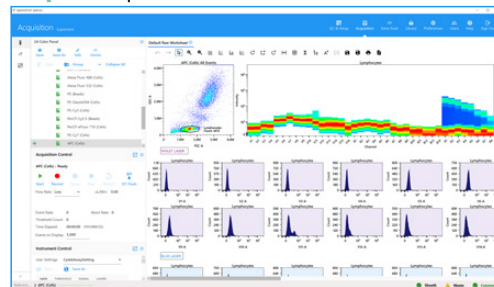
Acquisition
Default Raw Worksheet
APC (Cells): All Events
Lymphocytes
FSC-A
SSC-A
Acquisition Control
APC (Cells) - Ready
Instrument Control
Lymphocytes
Lymphocytes
Lymphocytes
Lymphocytes
Lymphocytes
Lymphocytes
Lymphocytes
Lymphocytes
Lymphocytes
Lymphocytes
Lymphocytes
Lymphocytes
Lymphocytes
Lymphocytes
Lymphocytes
Lymphocytes
Lymphocytes
Lymphocytes
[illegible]